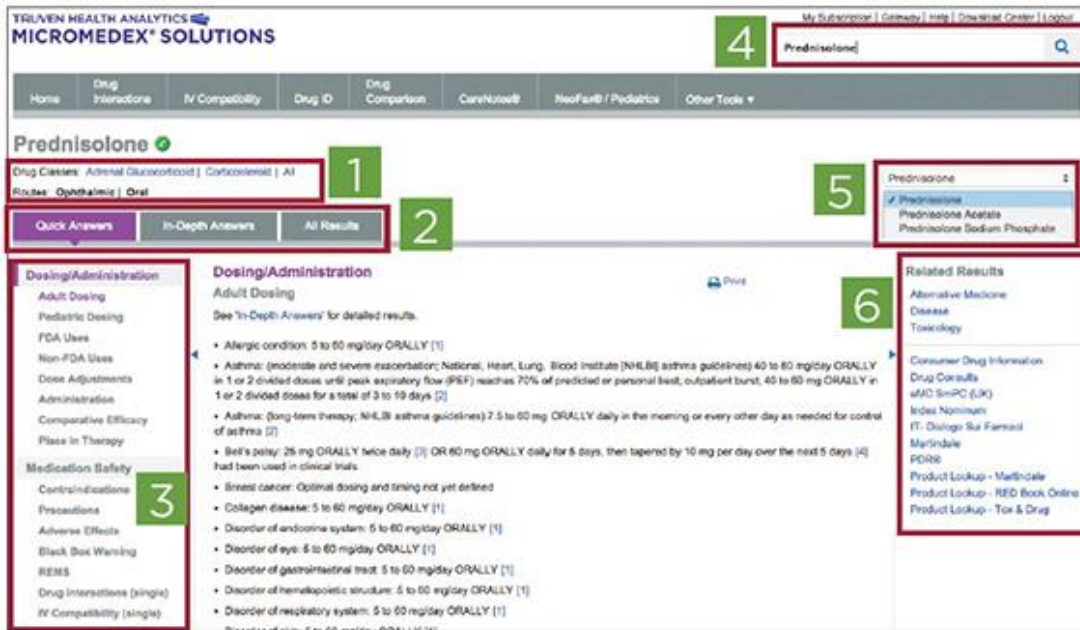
TRUVEN HEALTH ANALYTICS
MICROMEDEX® SOLUTIONS

My Subscription | Gateway | Help | Download Center | Logout

4

Prednisolone

Home | Drug Interactions | IV Compatibility | Drug ID | Drug Comparison | CareNotes® | NeoFax® / Pediatrics | Other Tools ▼

Prednisolone

Drug Classes: Adrenal Glucocorticoid | Corticosteroid | All
Routes: Ophthalmic | Oral

1

5

Prednisolone
✓ Prednisolone
Prednisolone Acetate
Prednisolone Sodium Phosphate

Quick Answers | In-Depth Answers | All Results

2

Dosing/Administration
Adult Dosing
Pediatric Dosing
FDA Uses
Non-FDA Uses
Dose Adjustments
Administration
Comparative Efficacy
Place in Therapy

Medication Safety
Contraindications
Precautions
Adverse Effects
Black Box Warning
REMS
Drug Interactions (single)
IV Compatibility (single)

3

Dosing/Administration
Adult Dosing

Print

See 'In-Depth Answers' for detailed results.

• Allergic condition: 5 to 60 mg/day ORALLY [1]
• Asthma: (moderate and severe exacerbation; National, Heart, Lung, Blood Institute [NHLBI] asthma guidelines) 40 to 60 mg/day ORALLY in 1 or 2 divided doses until peak expiratory flow (PEF) reaches 70% of predicted or personal best, outpatient burst, 40 to 60 mg ORALLY in 1 or 2 divided doses for a total of 3 to 10 days [2]
• Asthma: (long-term therapy; NHLBI asthma guidelines) 7.5 to 60 mg ORALLY daily in the morning or every other day as needed for control of asthma [2]
• Bell's palsy: 25 mg ORALLY twice daily [3] OR 60 mg ORALLY daily for 5 days, then tapered by 10 mg per day over the next 5 days [4] had been used in clinical trials
• Breast cancer: Optimal dosing and timing not yet defined
• Collagen disease: 5 to 60 mg/day ORALLY [1]
• Disorder of endocrine system: 5 to 60 mg/day ORALLY [1]
• Disorder of eye: 5 to 60 mg/day ORALLY [1]
• Disorder of gastrointestinal tract: 5 to 60 mg/day ORALLY [1]
• Disorder of hematopoietic structure: 5 to 60 mg/day ORALLY [1]
• Disorder of respiratory system: 5 to 60 mg/day ORALLY [1]
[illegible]

Related Results
Alternative Medicine
Disease
Toxicology

6

Consumer Drug Information
Drug Consults
eMC SmPC (UK)
Index Nominum
IT- Dialogo Sui Farmaci
Martindale
PDR®
Product Lookup - Martindale
Product Lookup - RED Book Online
Product Lookup - Tox & Drug